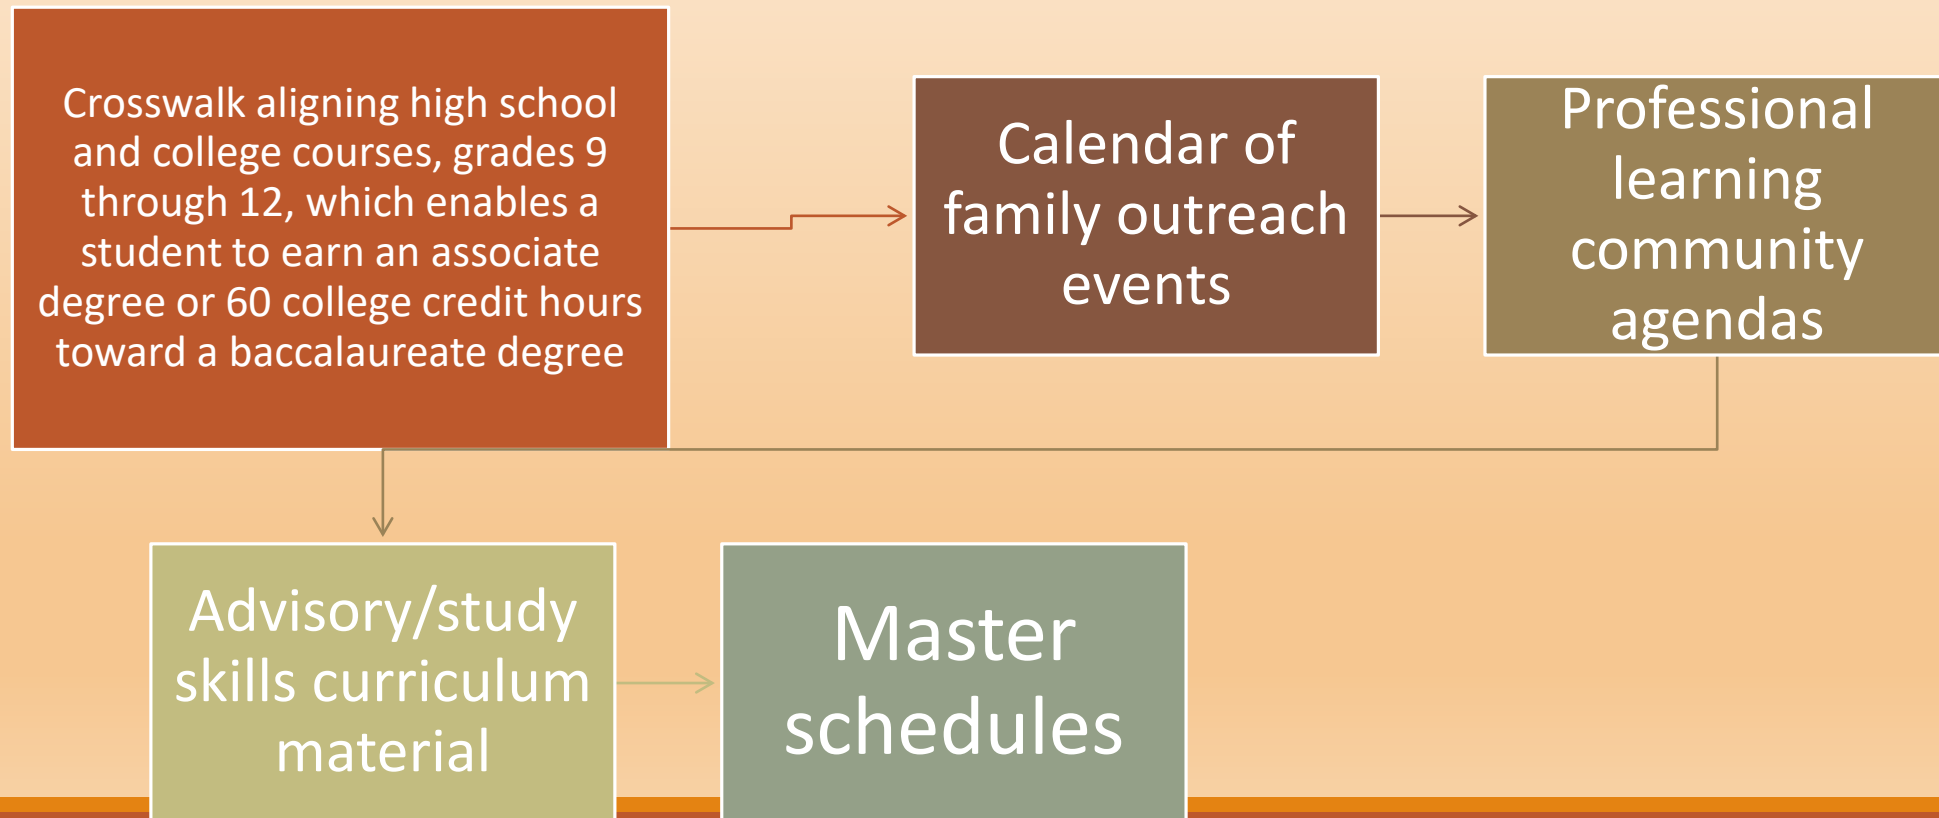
Crosswalk aligning high school and college courses, grades 9 through 12, which enables a student to earn an associate degree or 60 college credit hours toward a baccalaureate degree

Calendar of family outreach events

Professional learning community agendas

Advisory/study skills curriculum material

Master schedules